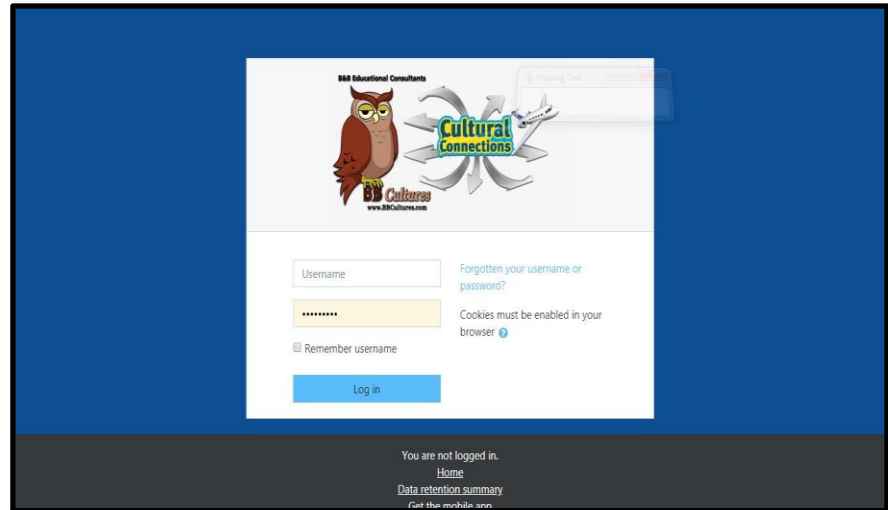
B&B Educational Consultants

Cultural Connections

BB Cultures
www.BBCultures.com

Snipping Tool

Username

••••••••••

Remember username

Log in

Forgotten your username or password?

Cookies must be enabled in your browser

You are not logged in.
Home
Data retention summary
Get the mobile app